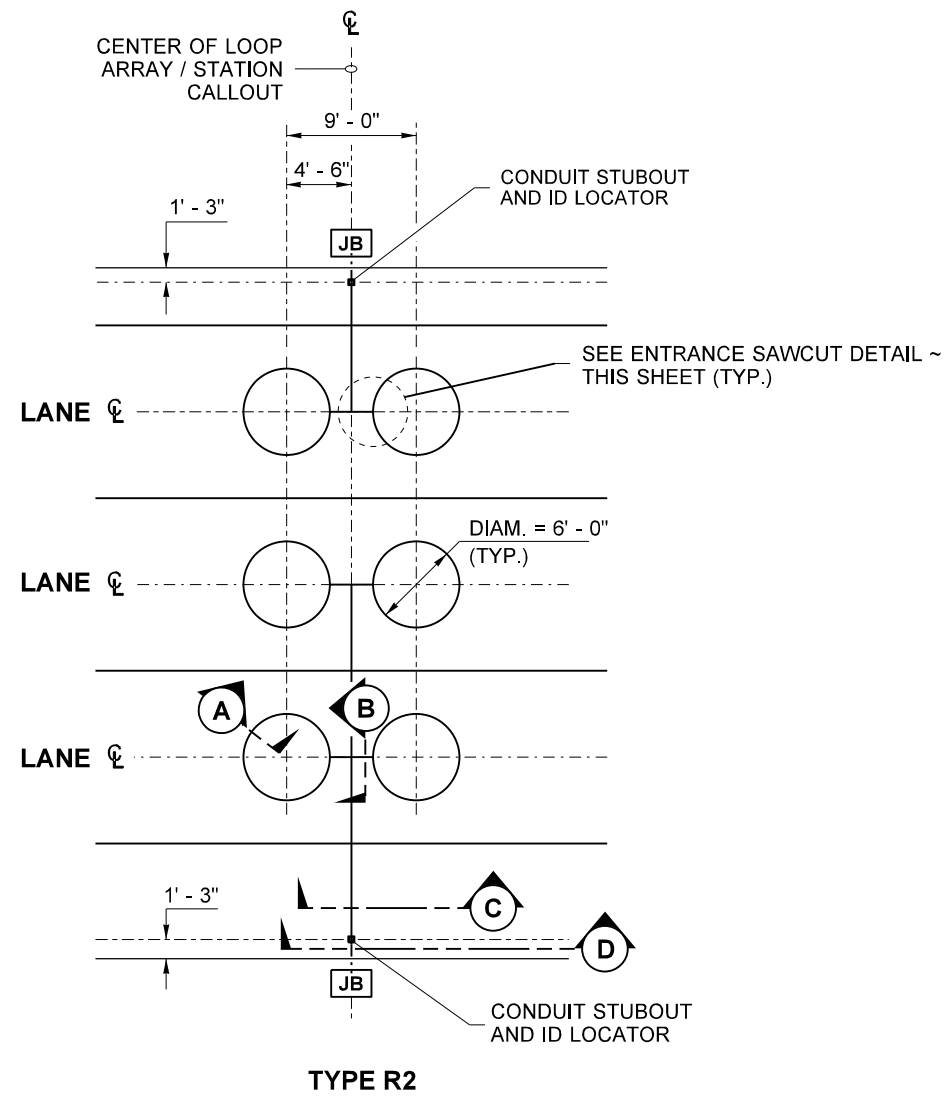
℄

CENTER OF LOOP ARRAY / STATION CALLOUT

9' - 0"

4' - 6"

CONDUIT STUBOUT AND ID LOCATOR

1' - 3"

JB

SEE ENTRANCE SAWCUT DETAIL ~ THIS SHEET (TYP.)

LANE ℄

DIAM. = 6' - 0" (TYP.)

LANE ℄

A

B

LANE ℄

1' - 3"

C

D

JB

CONDUIT STUBOUT AND ID LOCATOR

TYPE R2